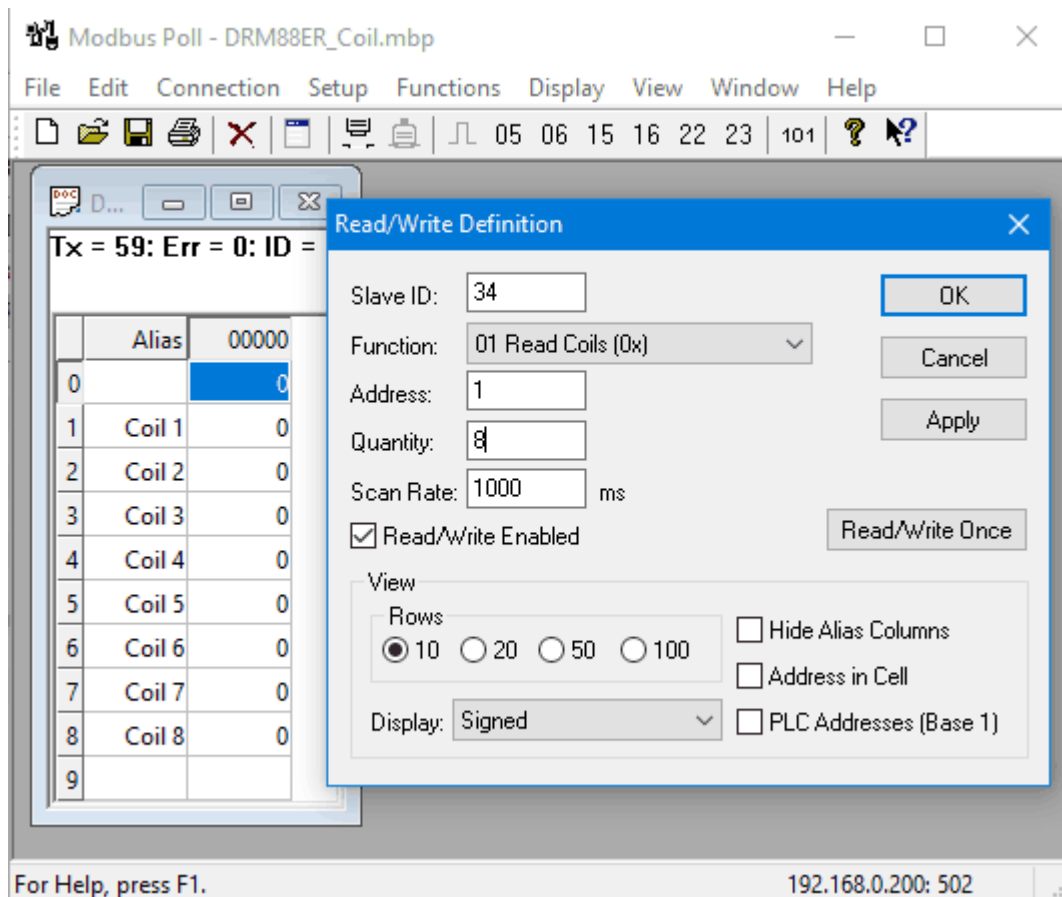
Modbus Poll - DRM88ER_Coil.mbp

File Edit Connection Setup Functions Display View Window Help

05 06 15 16 22 23 101

D...

Tx = 59: Err = 0: ID =

| | Alias | 00000 |
|---|---|---|
| 0 | | 0 |
| 1 | Coil 1 | 0 |
| 2 | Coil 2 | 0 |
| 3 | Coil 3 | 0 |
| 4 | Coil 4 | 0 |
| 5 | Coil 5 | 0 |
| 6 | Coil 6 | 0 |
| 7 | Coil 7 | 0 |
| 8 | Coil 8 | 0 |
| 9 | | |

Read/Write Definition

Slave ID: 34
Function: 01 Read Coils (0x)
Address: 1
Quantity: 8
Scan Rate: 1000 ms
Read/Write Enabled

OK
Cancel
Apply
Read/Write Once

View
Rows
10 20 50 100
Hide Alias Columns
Address in Cell
Display: Signed
PLC Addresses (Base 1)

For Help, press F1.
192.168.0.200: 502